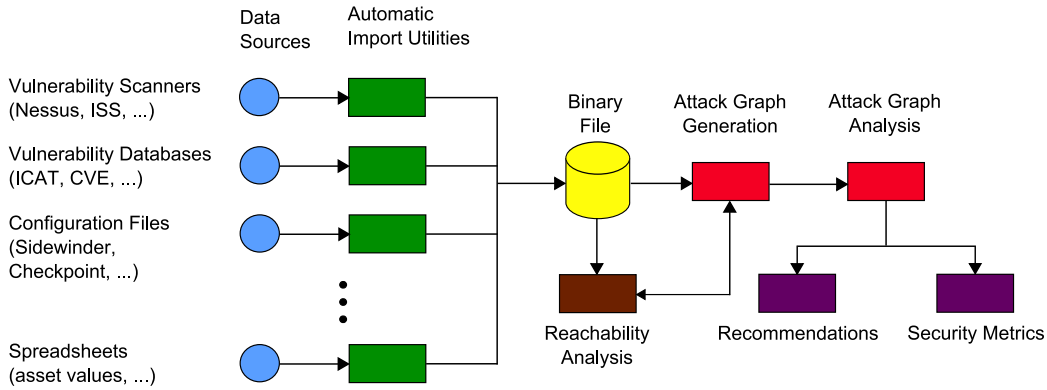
Data Sources

Automatic Import Utilities

Vulnerability Scanners (Nessus, ISS, ...)

Vulnerability Databases (ICAT, CVE, ...)

Configuration Files (Sidewinder, Checkpoint, ...)

Spreadsheets (asset values, ...)

Binary File

Attack Graph Generation

Attack Graph Analysis

Reachability Analysis

Recommendations

Security Metrics